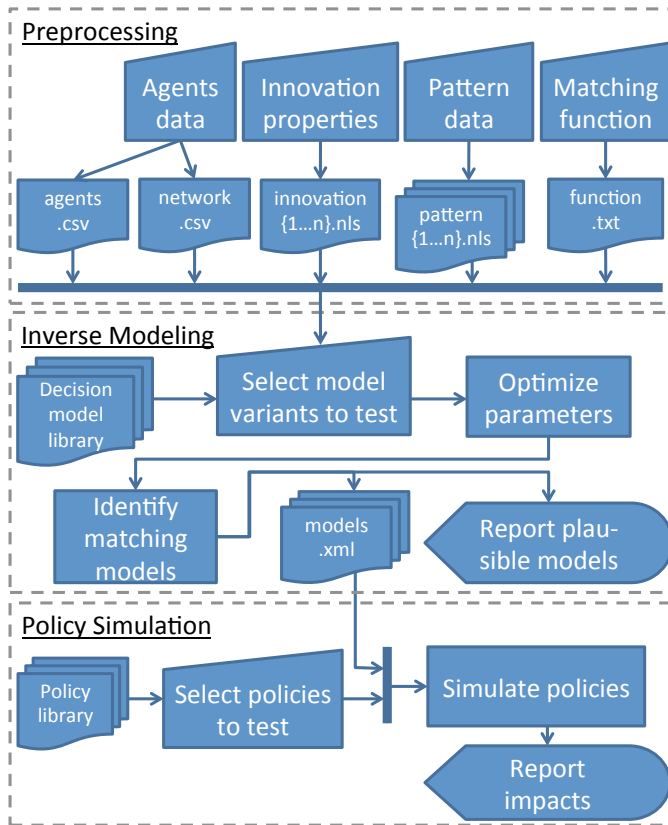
Preprocessing

Agents data

Innovation properties

Pattern data

Matching function

agents .csv

network .csv

innovation {1…n}.nls

pattern {1…n}.nls

function .txt

Inverse Modeling

Decision model library

Select model variants to test

Optimize parameters

Identify matching models

models .xml

Report plausible models

Policy Simulation

Policy library

Select policies to test

Simulate policies

Report impacts